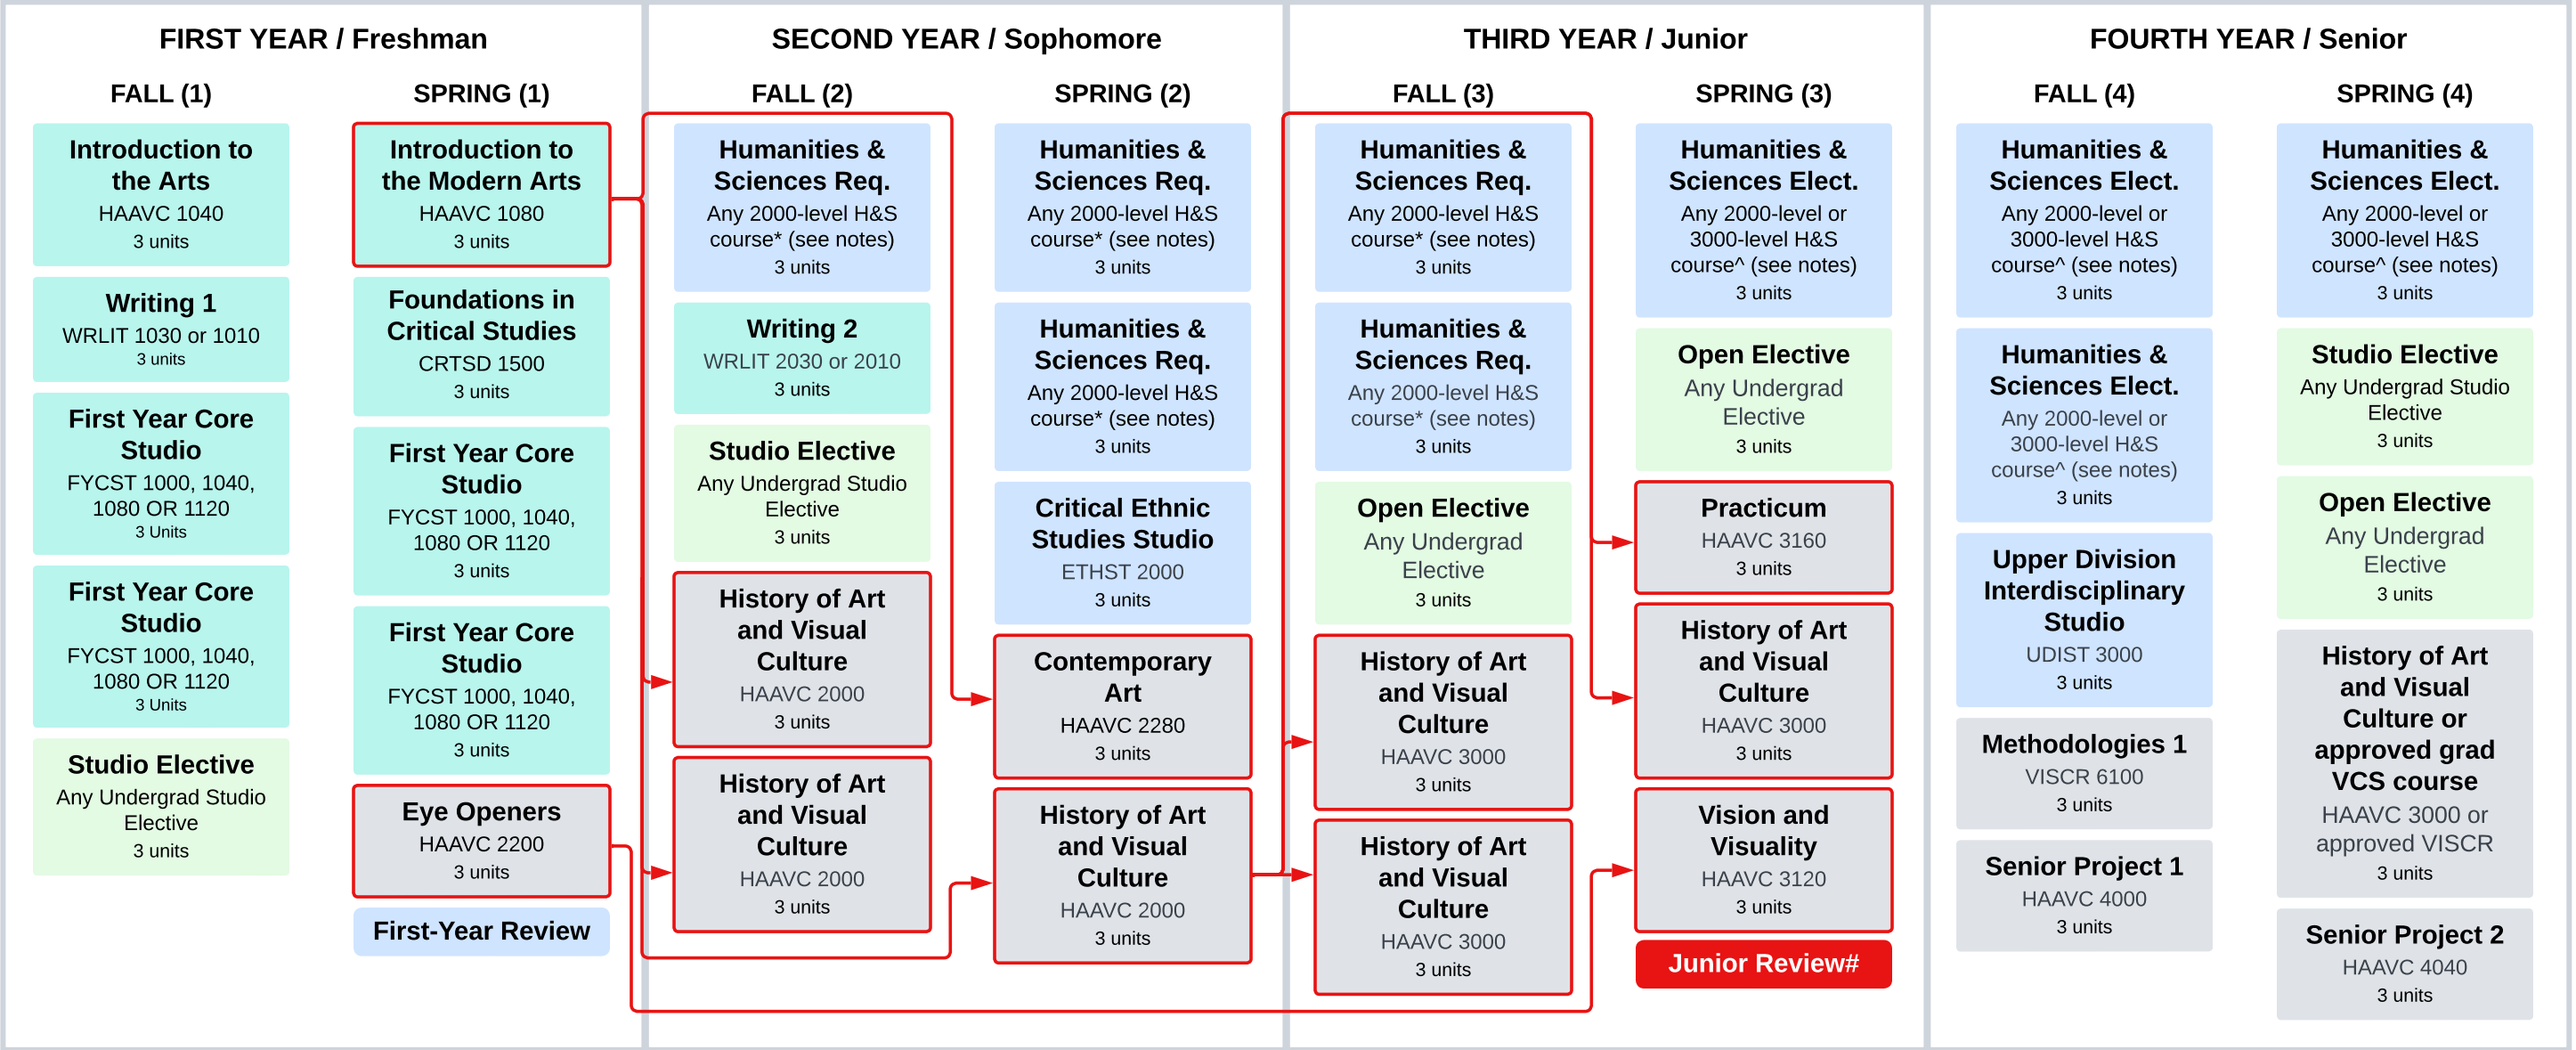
FIRST YEAR / Freshman

FALL (1)

Introduction to the Arts
HAAVC 1040
3 units

Writing 1
WRLIT 1030 or 1010
3 units

First Year Core Studio
FYCST 1000, 1040, 1080 OR 1120
3 Units

First Year Core Studio
FYCST 1000, 1040, 1080 OR 1120
3 Units

Studio Elective
Any Undergrad Studio Elective
3 units

SPRING (1)

Introduction to the Modern Arts
HAAVC 1080
3 units

Foundations in Critical Studies
CRTSD 1500
3 units

First Year Core Studio
FYCST 1000, 1040, 1080 OR 1120
3 units

First Year Core Studio
FYCST 1000, 1040, 1080 OR 1120
3 units

Eye Openers
HAAVC 2200
3 units

First-Year Review

SECOND YEAR / Sophomore

FALL (2)

Humanities & Sciences Req.
Any 2000-level H&S course* (see notes)
3 units

Writing 2
WRLIT 2030 or 2010
3 units

Studio Elective
Any Undergrad Studio Elective
3 units

History of Art and Visual Culture
HAAVC 2000
3 units

History of Art and Visual Culture
HAAVC 2000
3 units

SPRING (2)

Humanities & Sciences Req.
Any 2000-level H&S course* (see notes)
3 units

Humanities & Sciences Req.
Any 2000-level H&S course* (see notes)
3 units

Critical Ethnic Studies Studio
ETHST 2000
3 units

Contemporary Art
HAAVC 2280
3 units

History of Art and Visual Culture
HAAVC 2000
3 units

THIRD YEAR / Junior

FALL (3)

Humanities & Sciences Req.
Any 2000-level H&S course* (see notes)
3 units

Humanities & Sciences Req.
Any 2000-level H&S course* (see notes)
3 units

Open Elective
Any Undergrad Elective
3 units

History of Art and Visual Culture
HAAVC 3000
3 units

History of Art and Visual Culture
HAAVC 3000
3 units

SPRING (3)

Humanities & Sciences Elect.
Any 2000-level or 3000-level H&S course^ (see notes)
3 units

Open Elective
Any Undergrad Elective
3 units

Practicum
HAAVC 3160
3 units

History of Art and Visual Culture
HAAVC 3000
3 units

Vision and Visuality
HAAVC 3120
3 units

Junior Review#

FOURTH YEAR / Senior

FALL (4)

Humanities & Sciences Elect.
Any 2000-level or 3000-level H&S course^ (see notes)
3 units

Humanities & Sciences Elect.
Any 2000-level or 3000-level H&S course^ (see notes)
3 units

Upper Division Interdisciplinary Studio
UDIST 3000
3 units

Methodologies 1
VISCR 6100
3 units

Senior Project 1
HAAVC 4000
3 units

SPRING (4)

Humanities & Sciences Elect.
Any 2000-level or 3000-level H&S course^ (see notes)
3 units

Studio Elective
Any Undergrad Studio Elective
3 units

Open Elective
Any Undergrad Elective
3 units

History of Art and Visual Culture or approved grad VCS course
HAAVC 3000 or approved VISCR
3 units

Senior Project 2
HAAVC 4040
3 units